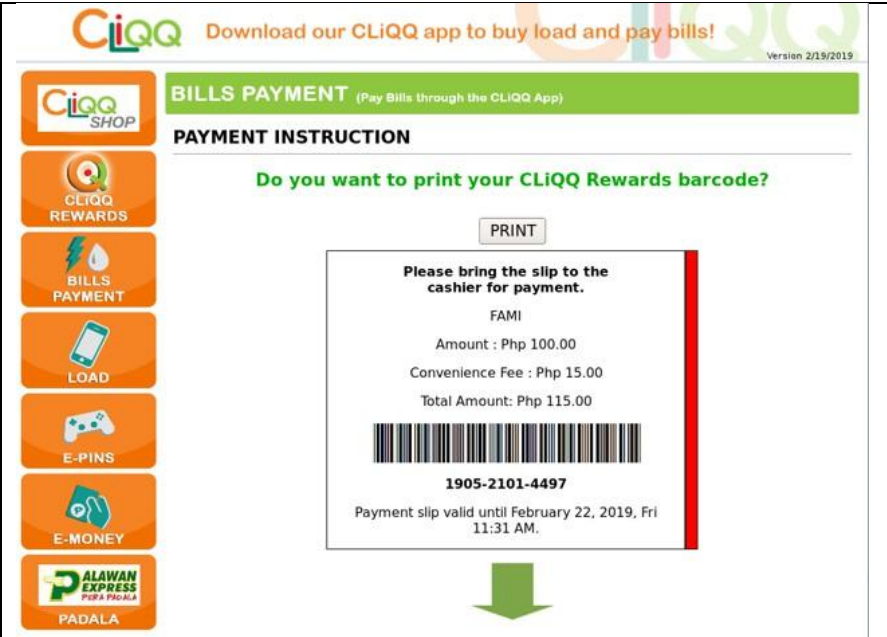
CLiQQ Download our CLiQQ app to buy load and pay bills!

Version 2/19/2019

CLiQQ SHOP

CLiQQ REWARDS

BILLS PAYMENT

LOAD

E-PINS

E-MONEY

PALAWAN EXPRESS PERA PADALA

PADALA

BILLS PAYMENT (Pay Bills through the CLiQQ App)

PAYMENT INSTRUCTION

Do you want to print your CLiQQ Rewards barcode?

PRINT

Please bring the slip to the cashier for payment.

FAMI

Amount : Php 100.00

Convenience Fee : Php 15.00

Total Amount: Php 115.00

1905-2101-4497

Payment slip valid until February 22, 2019, Fri 11:31 AM.